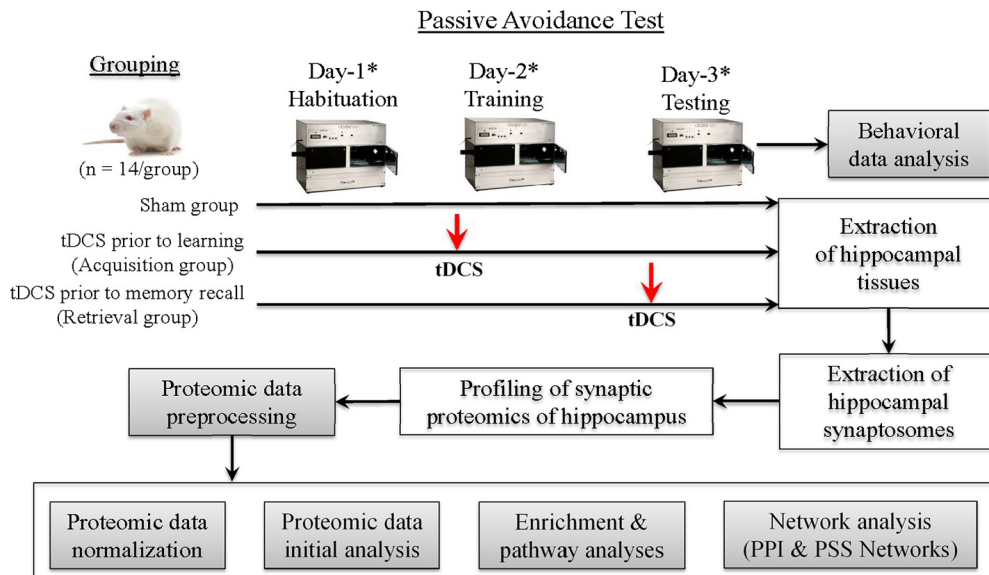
Passive Avoidance Test

Grouping

(n = 14/group)

Day-1*
Habituation

Day-2*
Training

Day-3*
Testing

Behavioral data analysis

Sham group

tDCS prior to learning
(Acquisition group)

tDCS

tDCS prior to memory recall
(Retrieval group)

tDCS

Extraction of hippocampal tissues

Extraction of hippocampal synaptosomes

Profiling of synaptic proteomics of hippocampus

Proteomic data preprocessing

Proteomic data normalization

Proteomic data initial analysis

Enrichment & pathway analyses

Network analysis (PPI & PSS Networks)